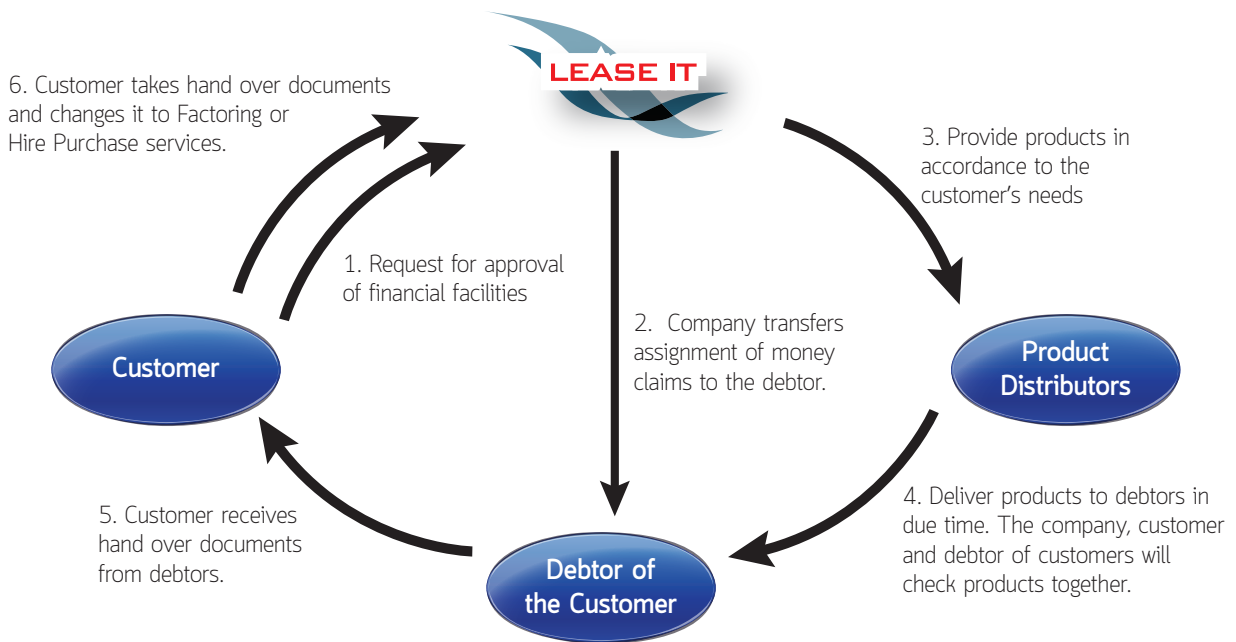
LEASE IT

6. Customer takes hand over documents and changes it to Factoring or Hire Purchase services.

3. Provide products in accordance to the customer's needs

1. Request for approval of financial facilities

2. Company transfers assignment of money claims to the debtor.

Customer

Product Distributors

4. Deliver products to debtors in due time. The company, customer and debtor of customers will check products together.

5. Customer receives hand over documents from debtors.

Debtor of the Customer